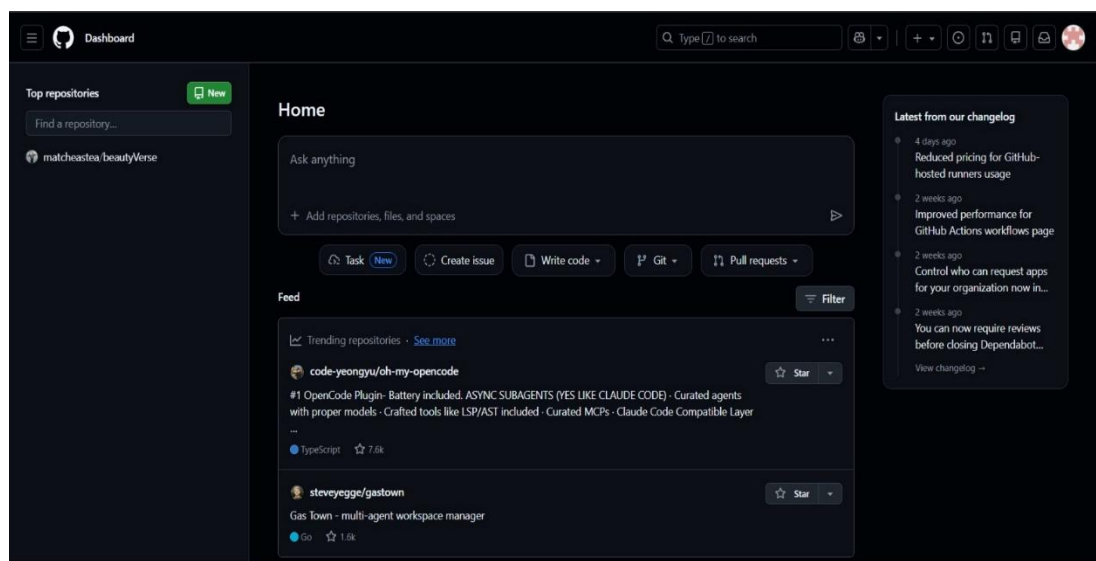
Dashboard

Type / to search

Top repositories

New

Find a repository...

matcheastea/beautyVerse

Home

Ask anything

+ Add repositories, files, and spaces

Task New

Create issue

Write code

Git

Pull requests

Feed

Filter

Trending repositories · See more

code-yeongyu/oh-my-opencode

Star

#1 OpenCode Plugin- Battery included. ASYNC SUBAGENTS (YES LIKE CLAUDE CODE) · Curated agents with proper models · Crafted tools like LSP/AST included · Curated MCPs · Claude Code Compatible Layer ...

TypeScript 7.6k

steveyegge/gastown

Star

Gas Town - multi-agent workspace manager

Go 1.6k

Latest from our changelog

4 days ago
Reduced pricing for GitHub-hosted runners usage

2 weeks ago
Improved performance for GitHub Actions workflows page

2 weeks ago
Control who can request apps for your organization now in...

2 weeks ago
You can now require reviews before closing Dependabot...

View changelog →